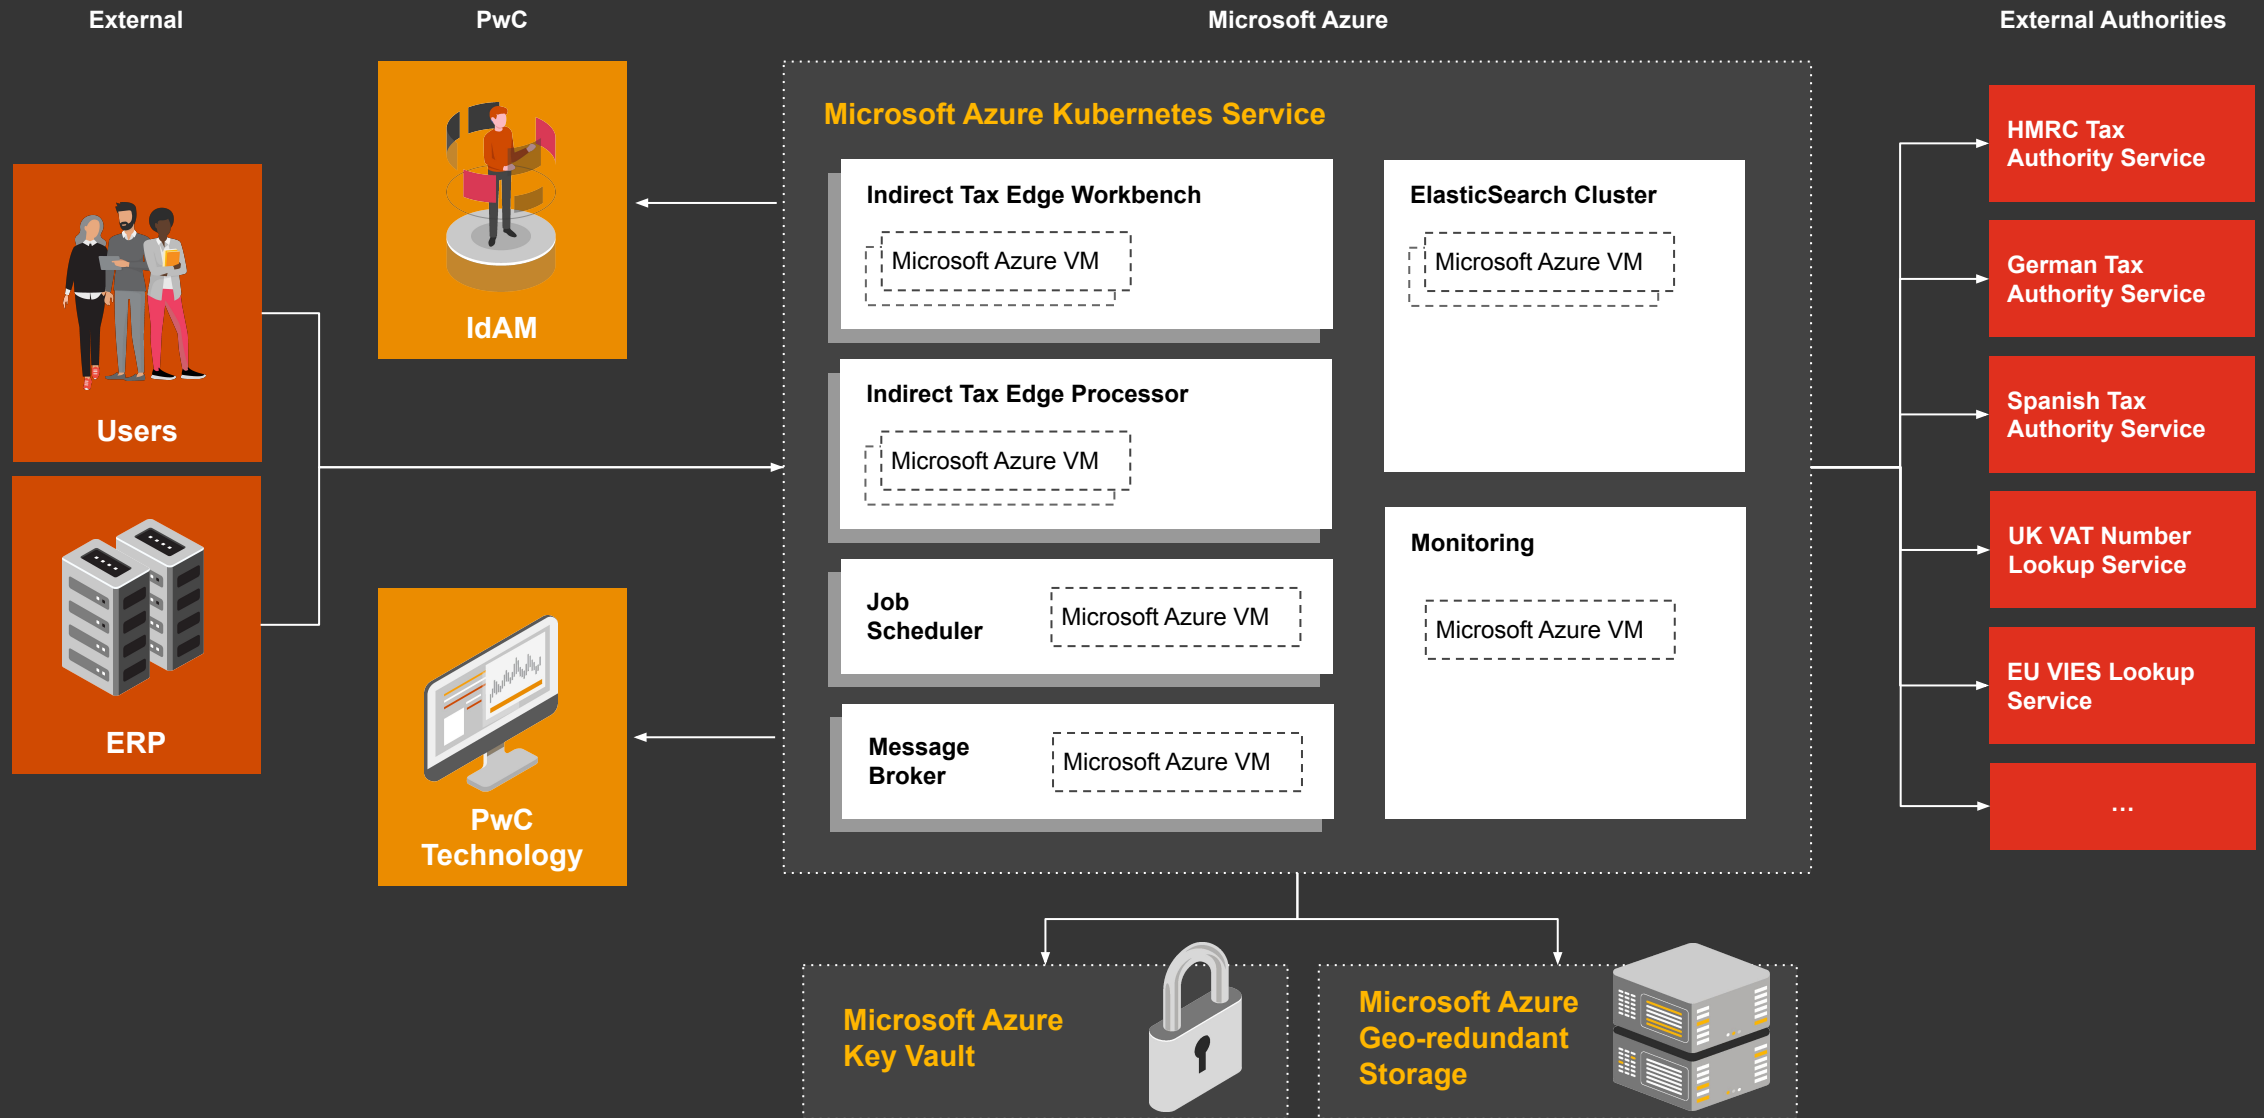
External

PwC

Microsoft Azure

External Authorities

IdAM

Users

ERP

PwC Technology

Microsoft Azure Kubernetes Service

Indirect Tax Edge Workbench

Microsoft Azure VM

Indirect Tax Edge Processor

Microsoft Azure VM

Job Scheduler

Microsoft Azure VM

Message Broker

Microsoft Azure VM

ElasticSearch Cluster

Microsoft Azure VM

Monitoring

Microsoft Azure VM

HMRC Tax Authority Service

German Tax Authority Service

Spanish Tax Authority Service

UK VAT Number Lookup Service

EU VIES Lookup Service

...

Microsoft Azure Key Vault

Microsoft Azure Geo-redundant Storage